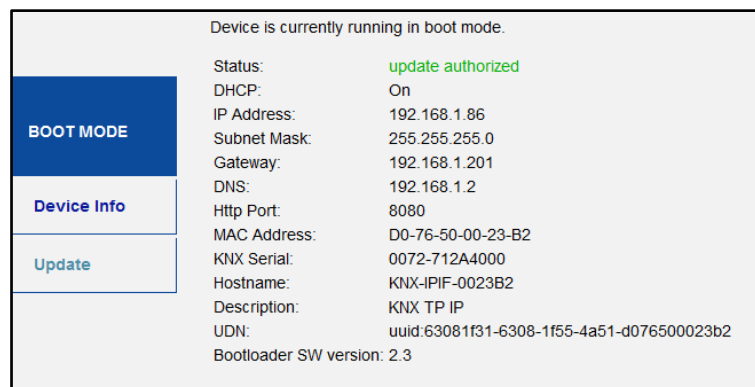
Device is currently running in boot mode.

BOOT MODE

Device Info

Update

| | |
|---|---|
| Status: | update authorized |
| DHCP: | On |
| IP Address: | 192.168.1.86 |
| Subnet Mask: | 255.255.255.0 |
| Gateway: | 192.168.1.201 |
| DNS: | 192.168.1.2 |
| Http Port: | 8080 |
| MAC Address: | D0-76-50-00-23-B2 |
| KNX Serial: | 0072-712A4000 |
| Hostname: | KNX-IPIF-0023B2 |
| Description: | KNX TP IP |
| UDN: | uuid:63081f31-6308-1f55-4a51-d076500023b2 |
| Bootloader SW version: | 2.3 |